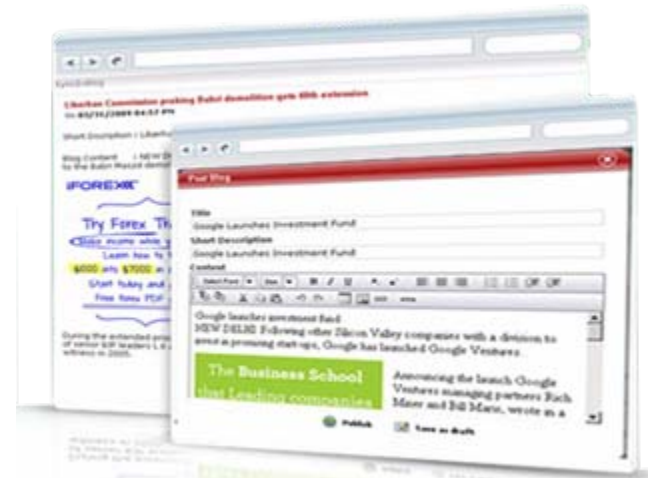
Liberhan Commission probing Babri demolition gets 48th extension
on 03/31/2009 04:37 PM

Short Description : Liberha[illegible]

Blog Content : NEW D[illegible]
to the Babri Masjid demoli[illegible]

iFOREX

Try Forex Tr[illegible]
Make income while y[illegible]
Learn how to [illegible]
$600 into $7000 in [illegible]
Start today and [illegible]
Free Forex PDF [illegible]

During the extended peri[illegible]
of senior BJP leaders L.K.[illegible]
witness in 2005.

Post Blog

Title
Google Launches Investment Fund

Short Description
Google Launches Investment Fund

Content

Select Font Size B I U

Google launches investment fund
NEW DELHI: Following other Silicon Valley companies with a division to invest in promising start-ups, Google has launched Google Ventures.

The Business School that Leading companies

Announcing the launch Google Ventures managing partners Rich Maier and Bill Maris, wrote in a

Publish Save as draft